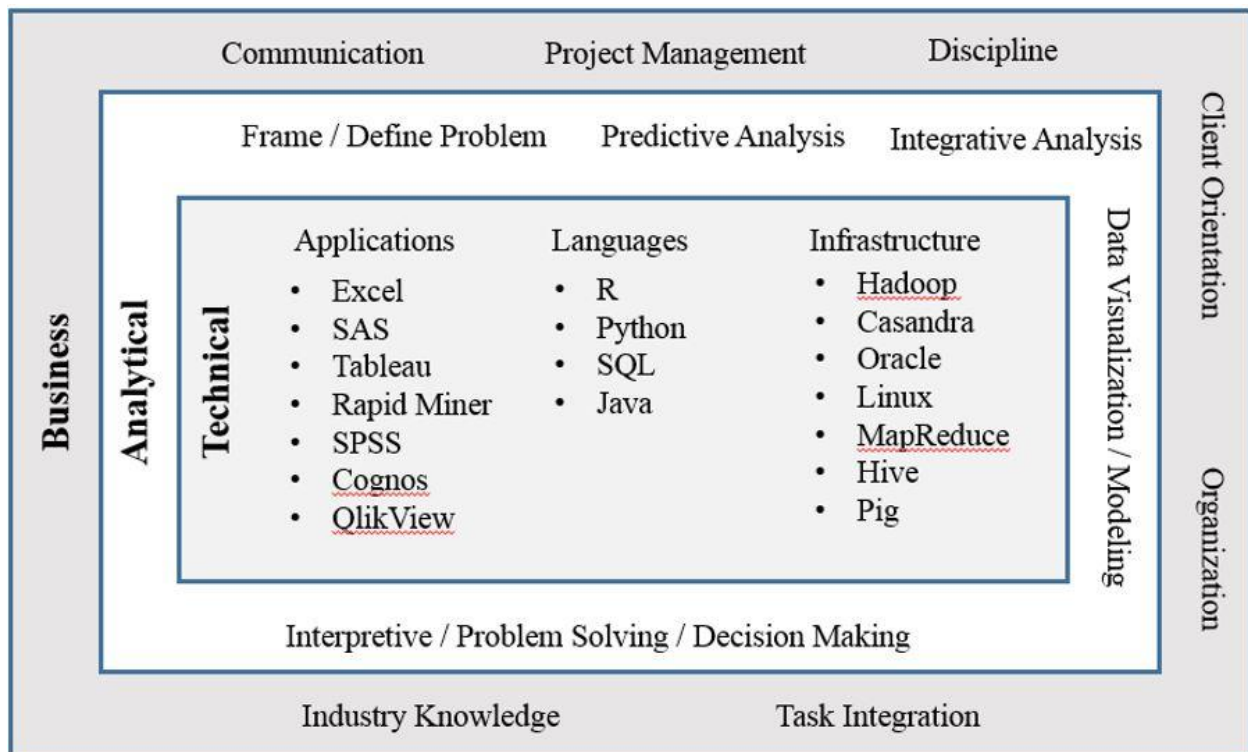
Communication Project Management Discipline

Frame / Define Problem Predictive Analysis Integrative Analysis

Client Orientation

Business

Analytical

Technical

Applications
- Excel
- SAS
- Tableau
- Rapid Miner
- SPSS
- Cognos
- QlikView

Languages
- R
- Python
- SQL
- Java

Infrastructure
- Hadoop
- Casandra
- Oracle
- Linux
- MapReduce
- Hive
- Pig

Data Visualization / Modeling

Organization

Interpretive / Problem Solving / Decision Making

Industry Knowledge Task Integration